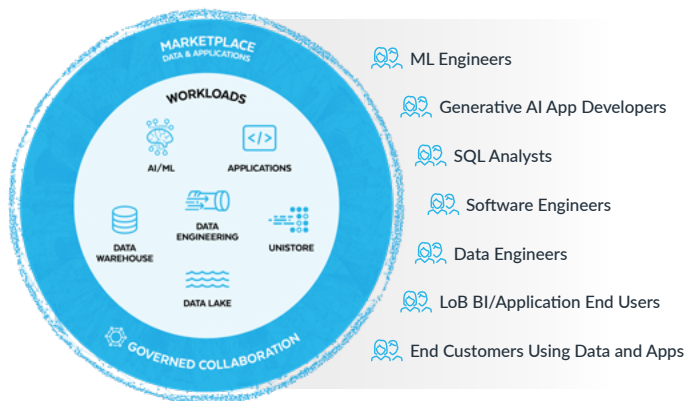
MARKETPLACE
DATA & APPLICATIONS

WORKLOADS

AI/ML

APPLICATIONS

DATA ENGINEERING

DATA WAREHOUSE

UNISTORE

DATA LAKE

GOVERNED COLLABORATION

ML Engineers

Generative AI App Developers

SQL Analysts

Software Engineers

Data Engineers

LoB BI/Application End Users

End Customers Using Data and Apps